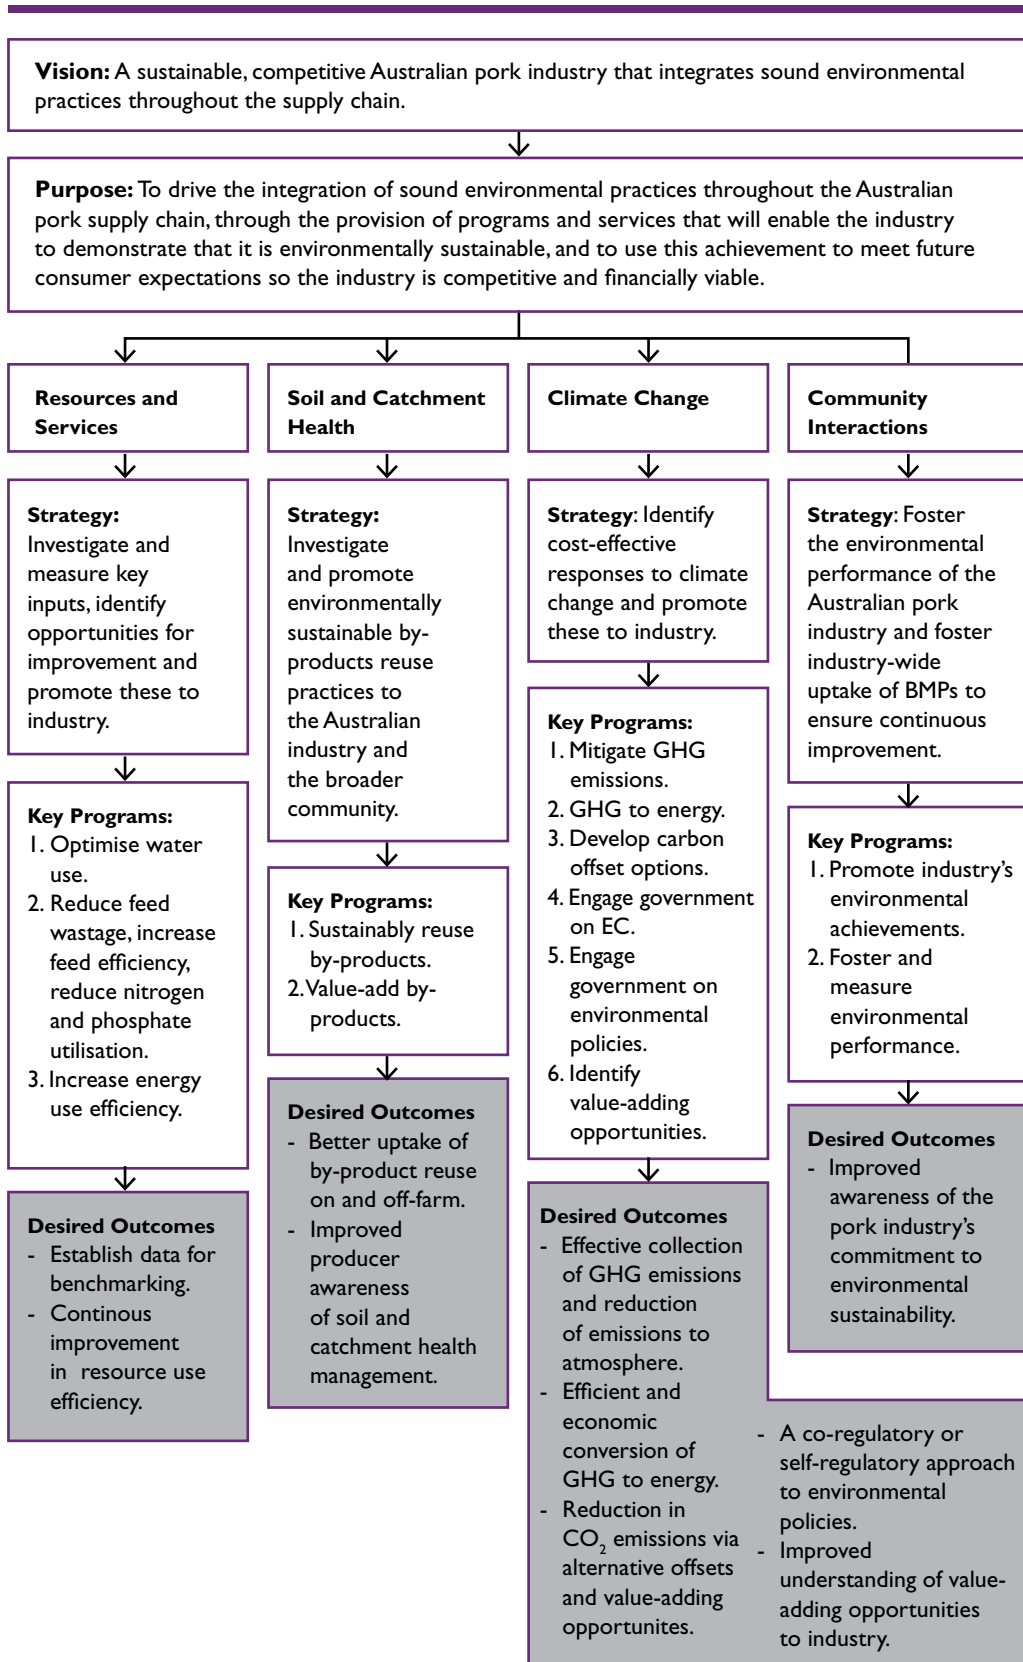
**Vision:** A sustainable, competitive Australian pork industry that integrates sound environmental practices throughout the supply chain.

**Purpose:** To drive the integration of sound environmental practices throughout the Australian pork supply chain, through the provision of programs and services that will enable the industry to demonstrate that it is environmentally sustainable, and to use this achievement to meet future consumer expectations so the industry is competitive and financially viable.

**Resources and Services**

**Strategy:** Investigate and measure key inputs, identify opportunities for improvement and promote these to industry.

**Key Programs:**
1. Optimise water use.
2. Reduce feed wastage, increase feed efficiency, reduce nitrogen and phosphate utilisation.
3. Increase energy use efficiency.

**Desired Outcomes**
- Establish data for benchmarking.
- Continous improvement in resource use efficiency.

**Soil and Catchment Health**

**Strategy:** Investigate and promote environmentally sustainable by-products reuse practices to the Australian industry and the broader community.

**Key Programs:**
1. Sustainably reuse by-products.
2. Value-add by-products.

**Desired Outcomes**
- Better uptake of by-product reuse on and off-farm.
- Improved producer awareness of soil and catchment health management.

**Climate Change**

**Strategy**: Identify cost-effective responses to climate change and promote these to industry.

**Key Programs:**
1. Mitigate GHG emissions.
2. GHG to energy.
3. Develop carbon offset options.
4. Engage government on EC.
5. Engage government on environmental policies.
6. Identify value-adding opportunities.

**Desired Outcomes**
- Effective collection of GHG emissions and reduction of emissions to atmosphere.
- Efficient and economic conversion of GHG to energy.
- Reduction in $CO_2$ emissions via alternative offsets and value-adding opportunites.
- A co-regulatory or self-regulatory approach to environmental policies.
- Improved understanding of value-adding opportunities to industry.

**Community Interactions**

**Strategy**: Foster the environmental performance of the Australian pork industry and foster industry-wide uptake of BMPs to ensure continuous improvement.

**Key Programs:**
1. Promote industry's environmental achievements.
2. Foster and measure environmental performance.

**Desired Outcomes**
- Improved awareness of the pork industry's commitment to environmental sustainability.